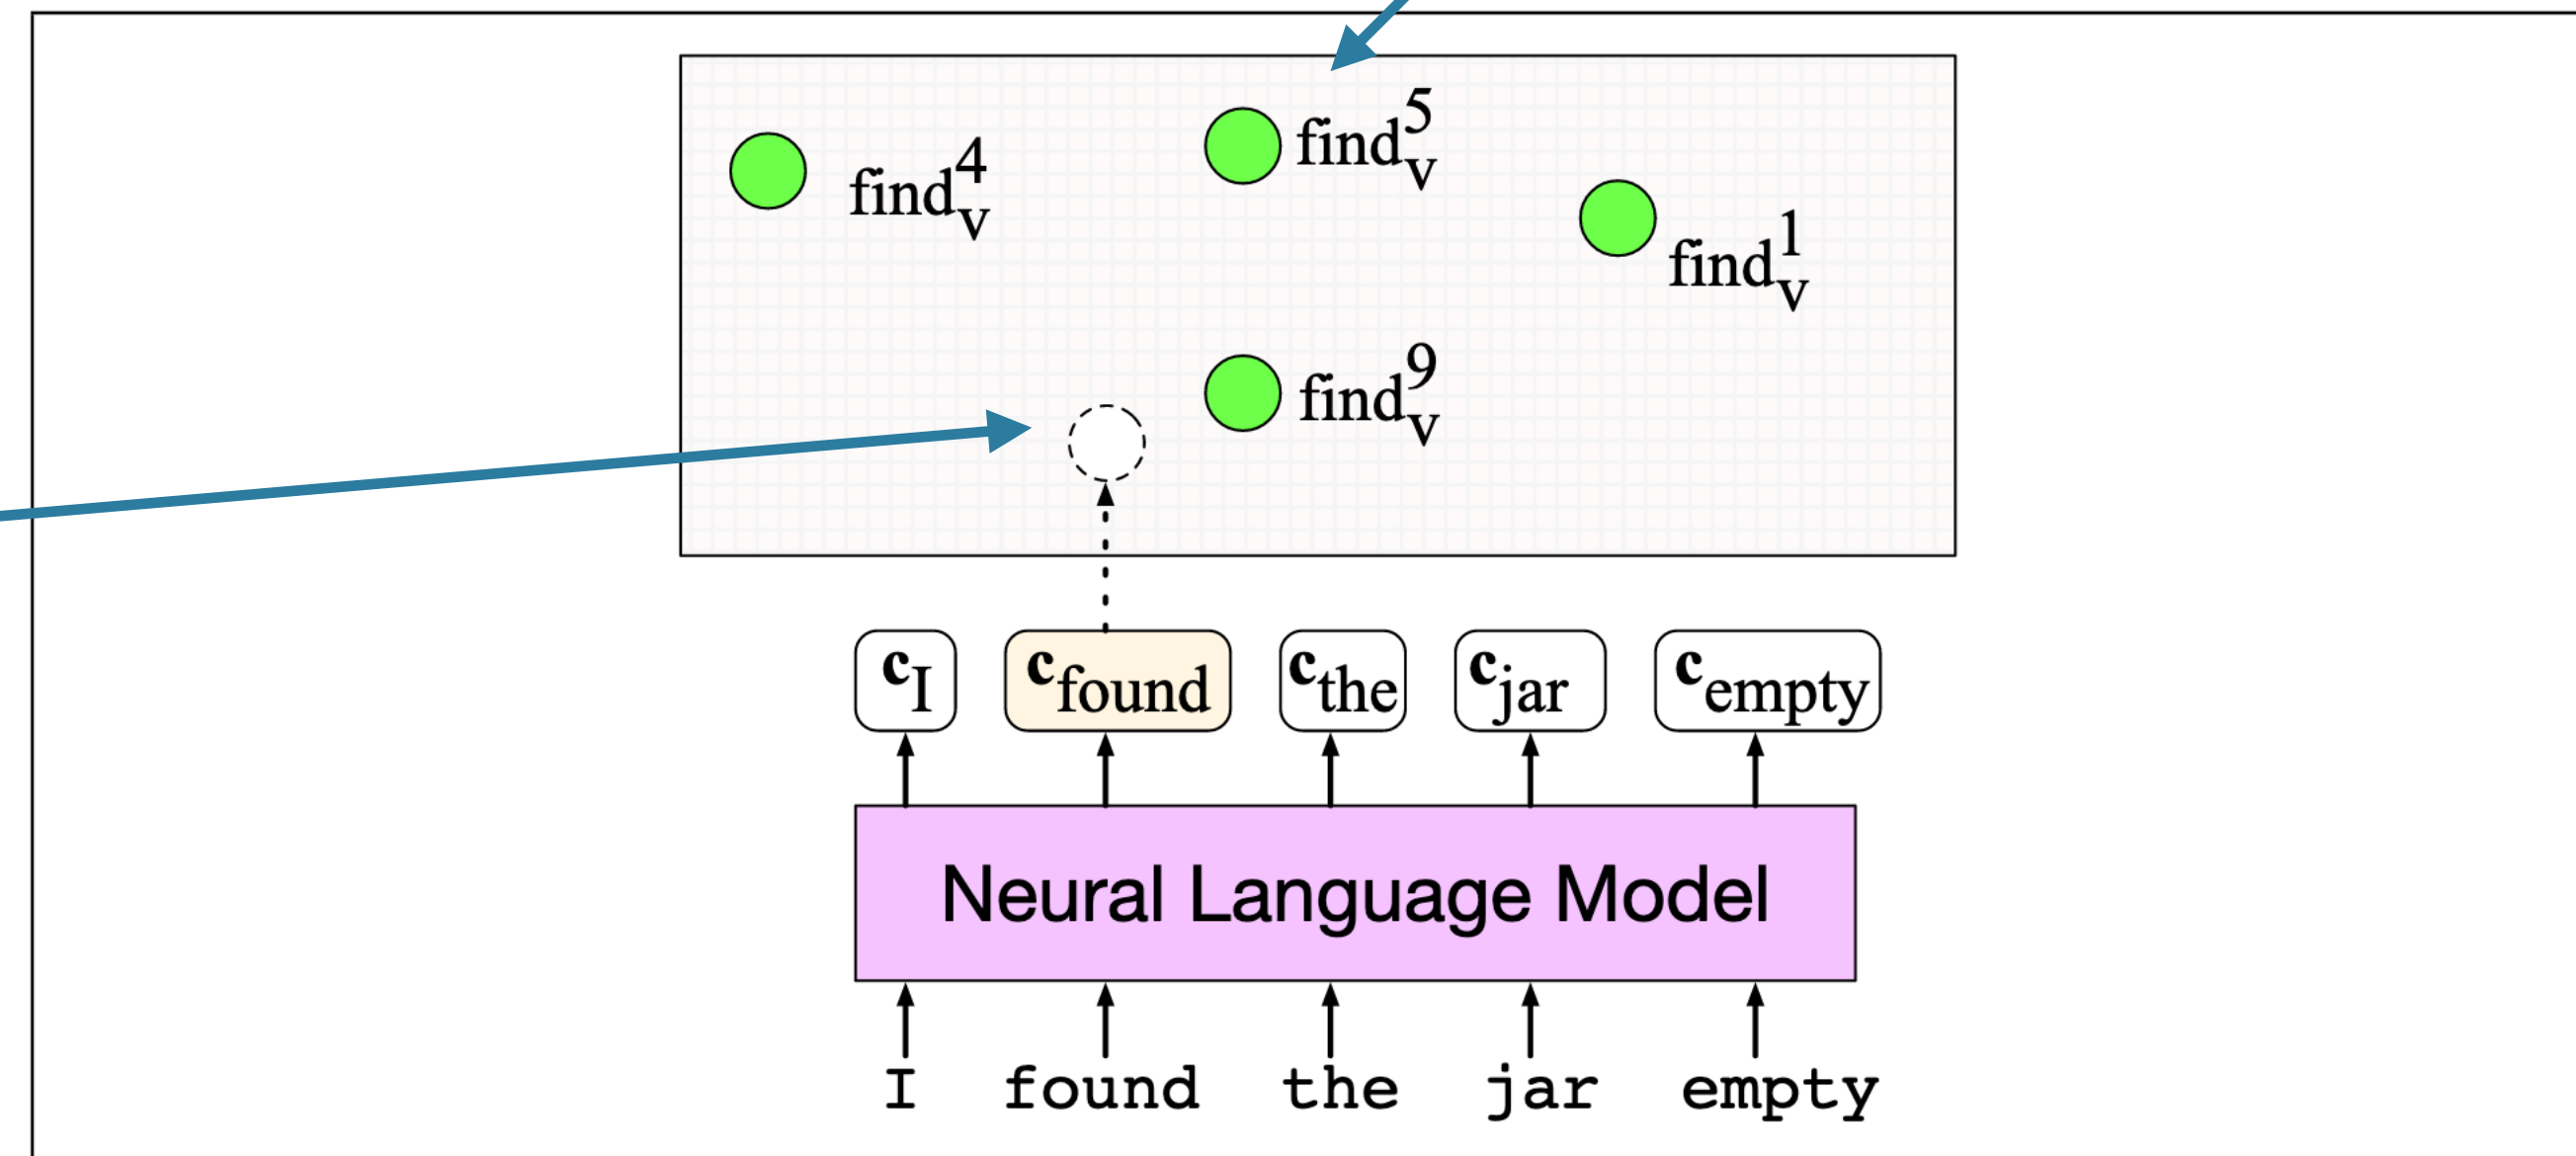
$\text{find}_v^4$ $\text{find}_v^5$ $\text{find}_v^1$ $\text{find}_v^9$

$\mathbf{c}_{\text{I}}$ $\mathbf{c}_{\text{found}}$ $\mathbf{c}_{\text{the}}$ $\mathbf{c}_{\text{jar}}$ $\mathbf{c}_{\text{empty}}$

Neural Language Model

I found the jar empty